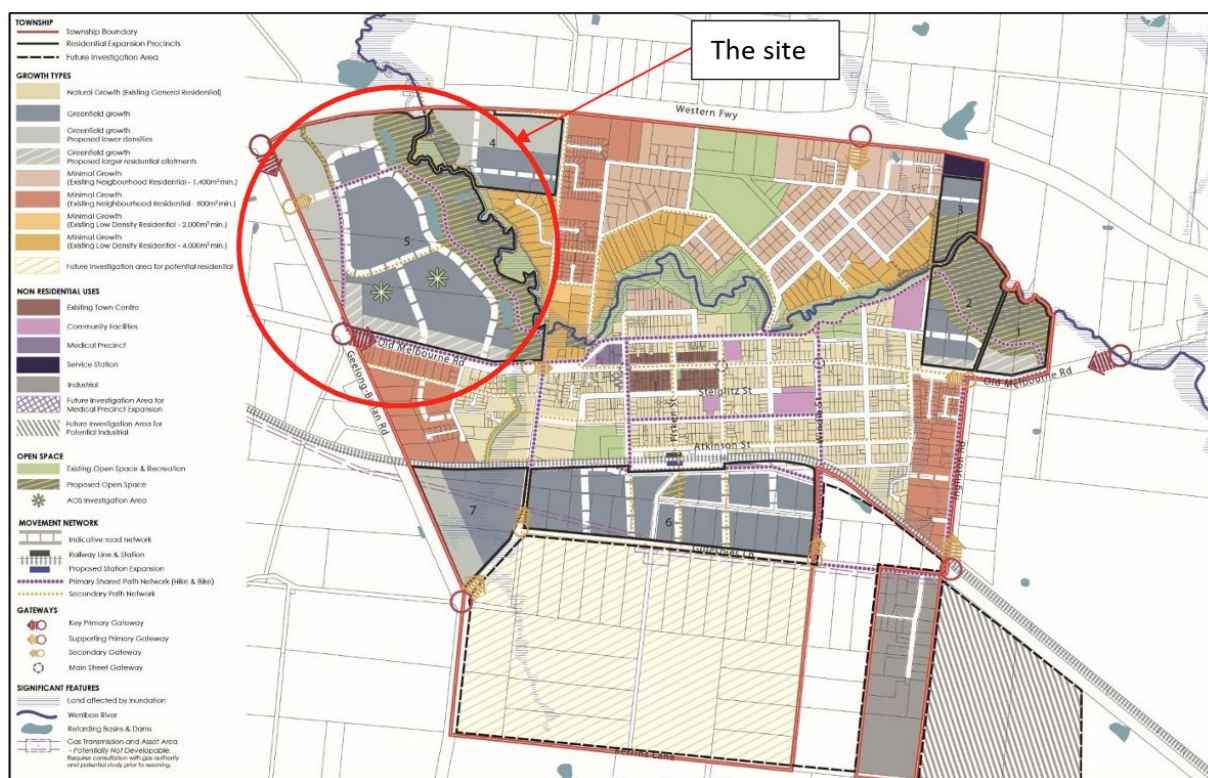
TOWNSHIP
Township Boundary
Residential Expansion Precincts
Future Investigation Area

GROWTH TYPES
Natural Growth (Existing General Residential)
Greenfield growth
Greenfield growth Proposed lower densities
Greenfield growth Proposed larger residential allotments
Minimal Growth (Existing Neighbourhood Residential - 1,400m² min.)
Minimal Growth (Existing Neighbourhood Residential - 800m² min.)
Minimal Growth (Existing Low Density Residential - 2,000m² min.)
Minimal Growth (Existing Low Density Residential - 4,000m² min.)
Future investigation area for potential residential

NON RESIDENTIAL USES
Existing Town Centre
Community Facilities
Medical Precinct
Service Station
Industrial
Future Investigation Area for Medical Precinct Expansion
Future Investigation Area for Potential Industrial

OPEN SPACE
Existing Open Space & Recreation
Proposed Open Space
AOS Investigation Area

MOVEMENT NETWORK
Indicative road network
Railway Line & Station
Proposed Station Expansion
Primary Shared Path Network (Hike & Bike)
Secondary Path Network

GATEWAYS
Key Primary Gateway
Supporting Primary Gateway
Secondary Gateway
Main Street Gateway

SIGNIFICANT FEATURES
Land affected by inundation
Werribee River
Retarding Basins & Dams
Gas Transmission and Asset Area - Potentially Not Developable. Require consultation with gas authority and potential study prior to rezoning.

The site

Western Fwy
4
3
5
2
1
Old Melbourne Rd
Old Melbourne Rd
Geelong-Bacchus Marsh Rd
Steiglitz St
Atkinson St
7
6
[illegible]